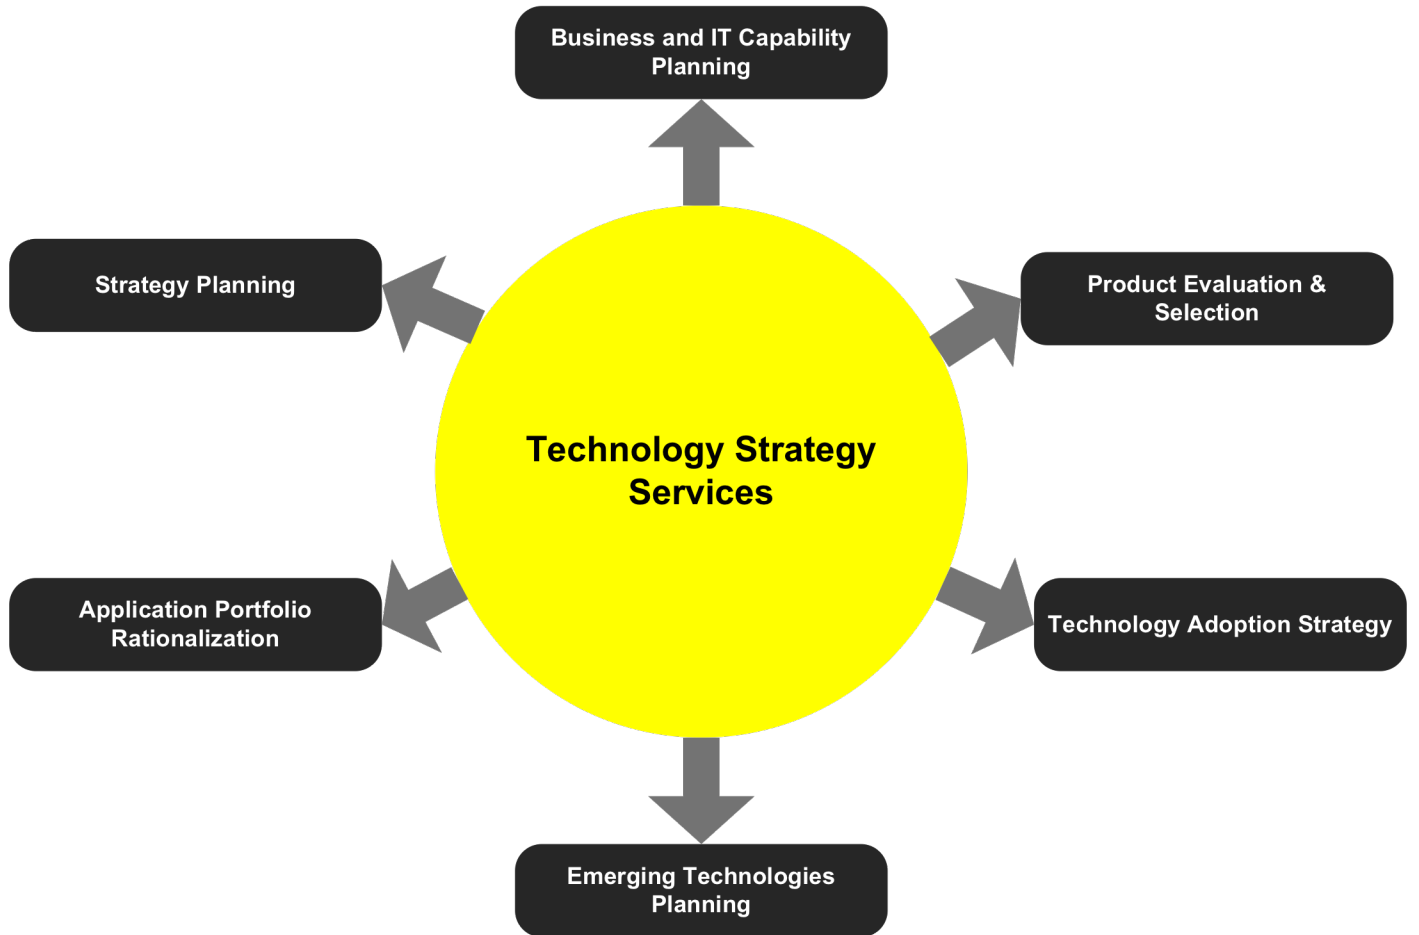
Business and IT Capability Planning

Strategy Planning

Product Evaluation & Selection

Technology Strategy Services

Application Portfolio Rationalization

Technology Adoption Strategy

Emerging Technologies Planning